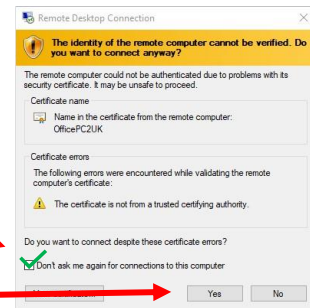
Remote Desktop Connection

The identity of the remote computer cannot be verified. Do you want to connect anyway?

The remote computer could not be authenticated due to problems with its security certificate. It may be unsafe to proceed.

Certificate name

Name in the certificate from the remote computer:
OfficePC2UK

Certificate errors

The following errors were encountered while validating the remote computer's certificate:

The certificate is not from a trusted certifying authority.

Do you want to connect despite these certificate errors?

Don't ask me again for connections to this computer

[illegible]

Yes

No